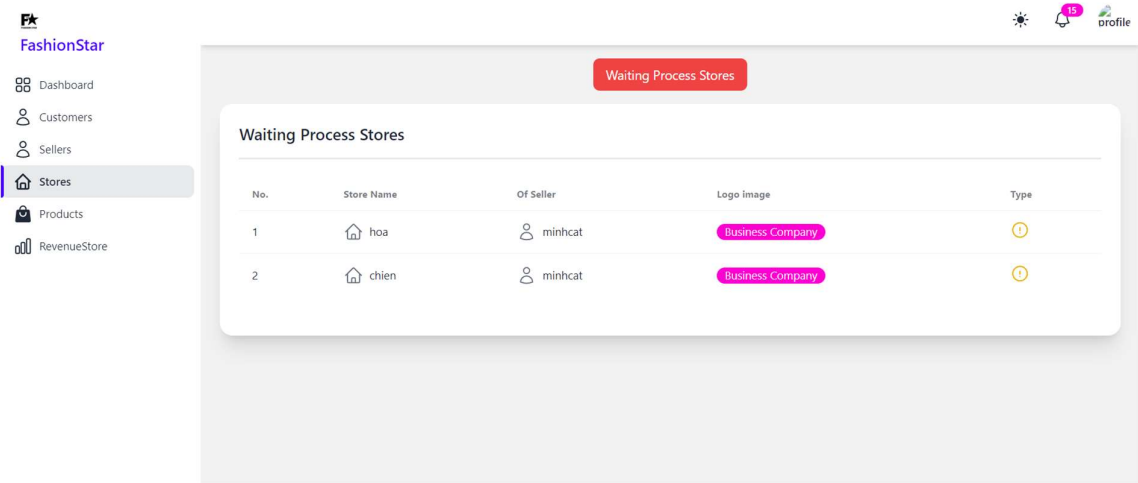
FashionStar

Dashboard
Customers
Sellers
Stores
Products
RevenueStore

15
profile

Waiting Process Stores

Waiting Process Stores

| No. | Store Name | Of Seller | Logo image | Type |
|---|---|---|---|---|
| 1 | hoa | minhcat | Business Company | |
| 2 | chien | minhcat | Business Company | |